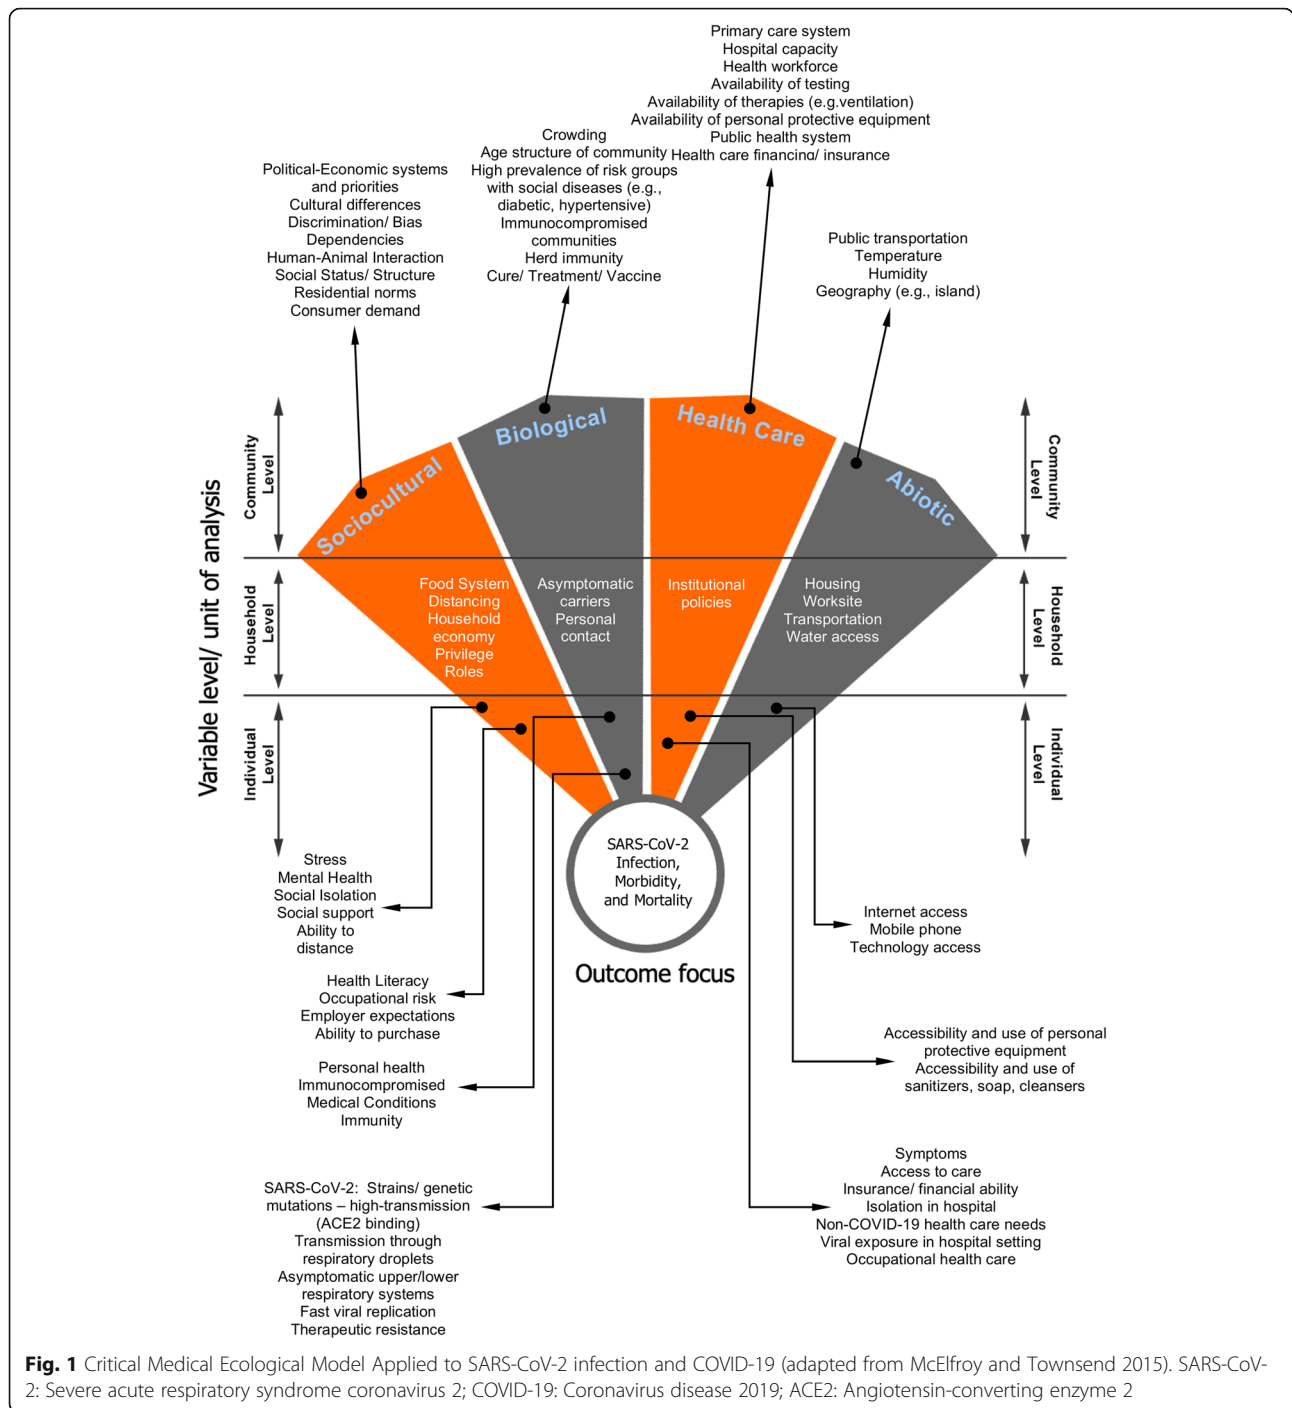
Primary care system
Hospital capacity
Health workforce
Availability of testing
Availability of therapies (e.g.ventilation)
Availability of personal protective equipment
Public health system
Health care financing/ insurance

Crowding
Age structure of community
High prevalence of risk groups with social diseases (e.g., diabetic, hypertensive)
Immunocompromised communities
Herd immunity
Cure/ Treatment/ Vaccine

Political-Economic systems and priorities
Cultural differences
Discrimination/ Bias
Dependencies
Human-Animal Interaction
Social Status/ Structure
Residential norms
Consumer demand

Public transportation
Temperature
Humidity
Geography (e.g., island)

Variable level/ unit of analysis

Community Level

Household Level

Individual Level

Sociocultural

Biological

Health Care

Abiotic

Community Level

Household Level

Individual Level

Food System
Distancing
Household economy
Privilege
Roles

Asymptomatic carriers
Personal contact

Institutional policies

Housing
Worksite
Transportation
Water access

SARS-CoV-2 Infection, Morbidity, and Mortality

Outcome focus

Stress
Mental Health
Social Isolation
Social support
Ability to distance

Health Literacy
Occupational risk
Employer expectations
Ability to purchase

Personal health
Immunocompromised
Medical Conditions
Immunity

SARS-CoV-2: Strains/ genetic mutations – high-transmission (ACE2 binding)
Transmission through respiratory droplets
Asymptomatic upper/lower respiratory systems
Fast viral replication
Therapeutic resistance

Internet access
Mobile phone
Technology access

Accessibility and use of personal protective equipment
Accessibility and use of sanitizers, soap, cleansers

Symptoms
Access to care
Insurance/ financial ability
Isolation in hospital
Non-COVID-19 health care needs
Viral exposure in hospital setting
Occupational health care

Fig. 1 Critical Medical Ecological Model Applied to SARS-CoV-2 infection and COVID-19 (adapted from McElfroy and Townsend 2015). SARS-CoV-2: Severe acute respiratory syndrome coronavirus 2; COVID-19: Coronavirus disease 2019; ACE2: Angiotensin-converting enzyme 2